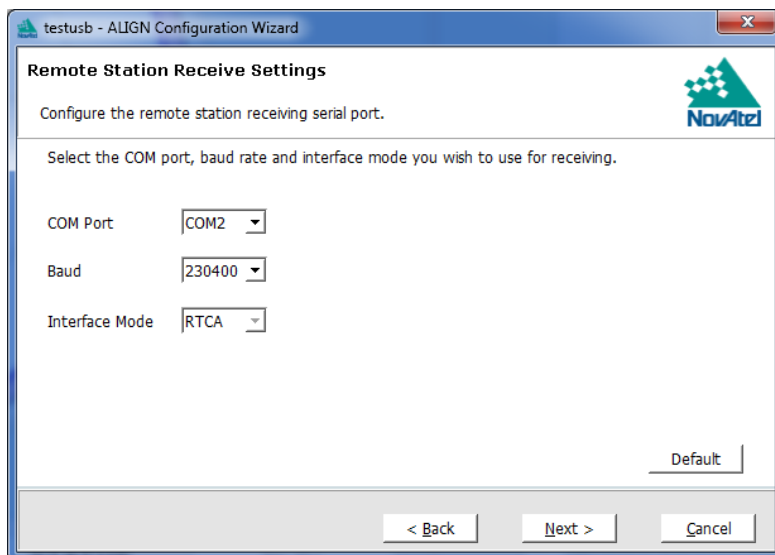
testusb - ALIGN Configuration Wizard

Remote Station Receive Settings

Configure the remote station receiving serial port.

NovAtel

Select the COM port, baud rate and interface mode you wish to use for receiving.

COM Port COM2

Baud 230400

Interface Mode RTCA

Default

< Back Next > Cancel